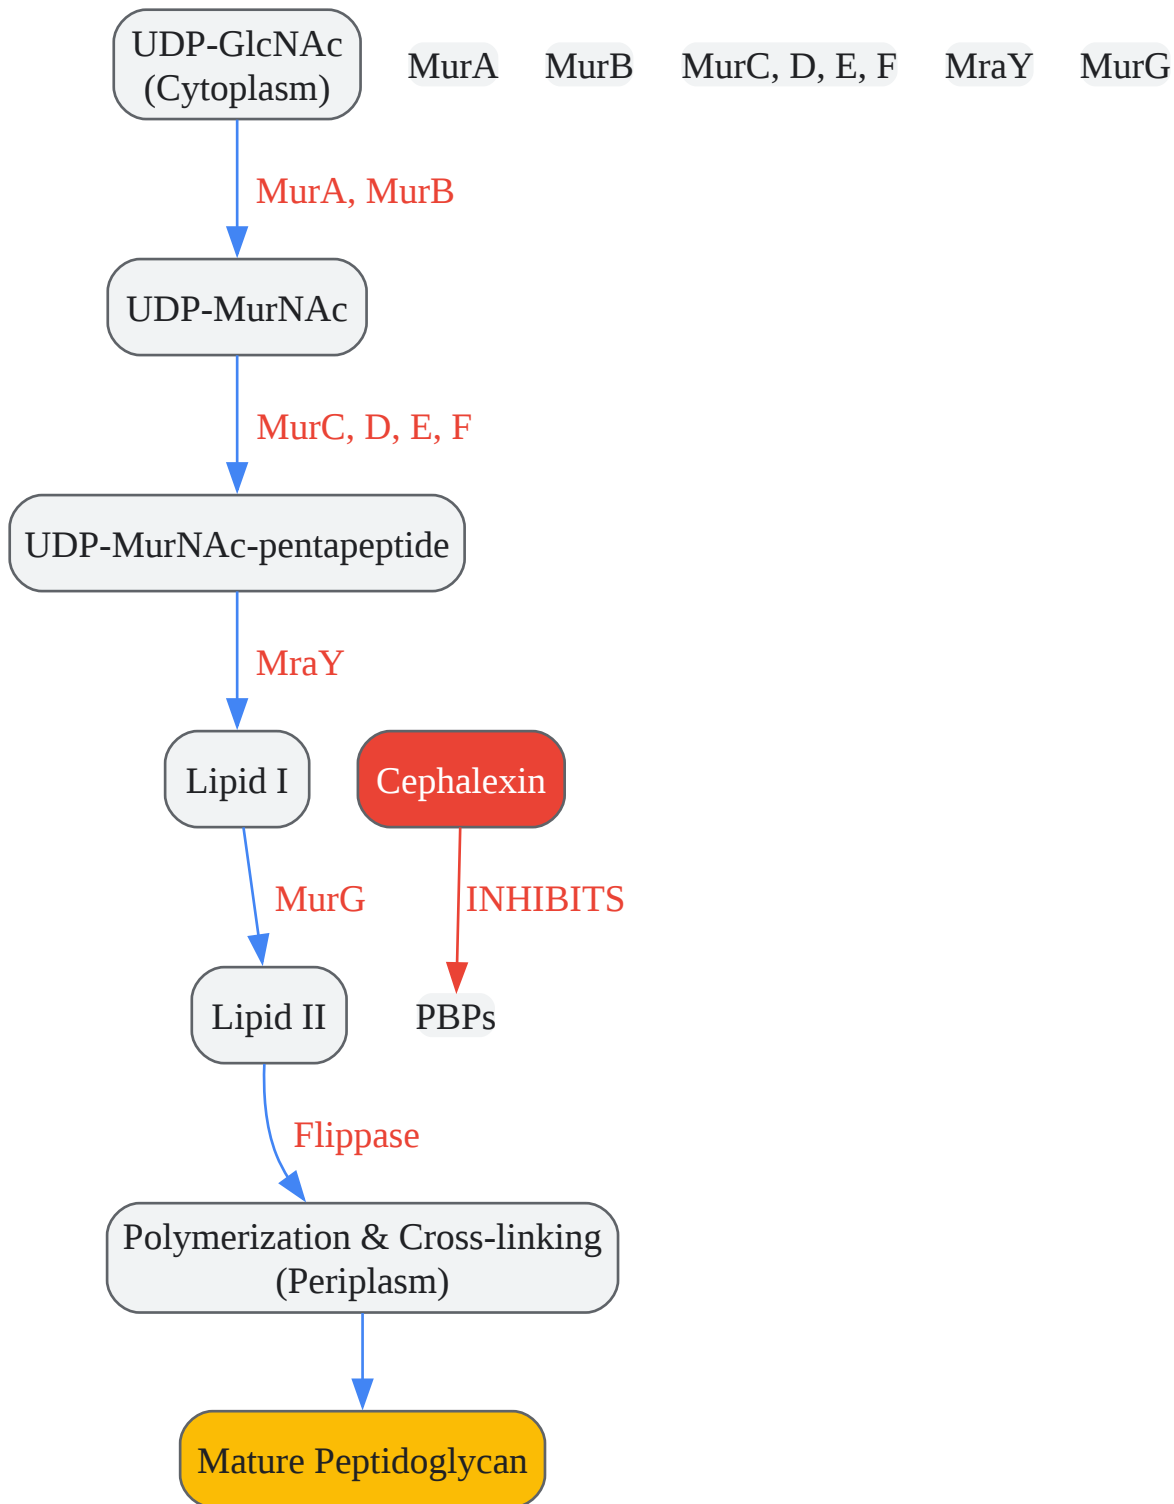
UDP-GlcNAc (Cytoplasm)

MurA

MurB

MurC, D, E, F

MraY

MurG

MurA, MurB

UDP-MurNAc

MurC, D, E, F

UDP-MurNAc-pentapeptide

MraY

Lipid I

Cephalexin

MurG

INHIBITS

Lipid II

PBPs

Flippase

Polymerization & Cross-linking (Periplasm)

Mature Peptidoglycan